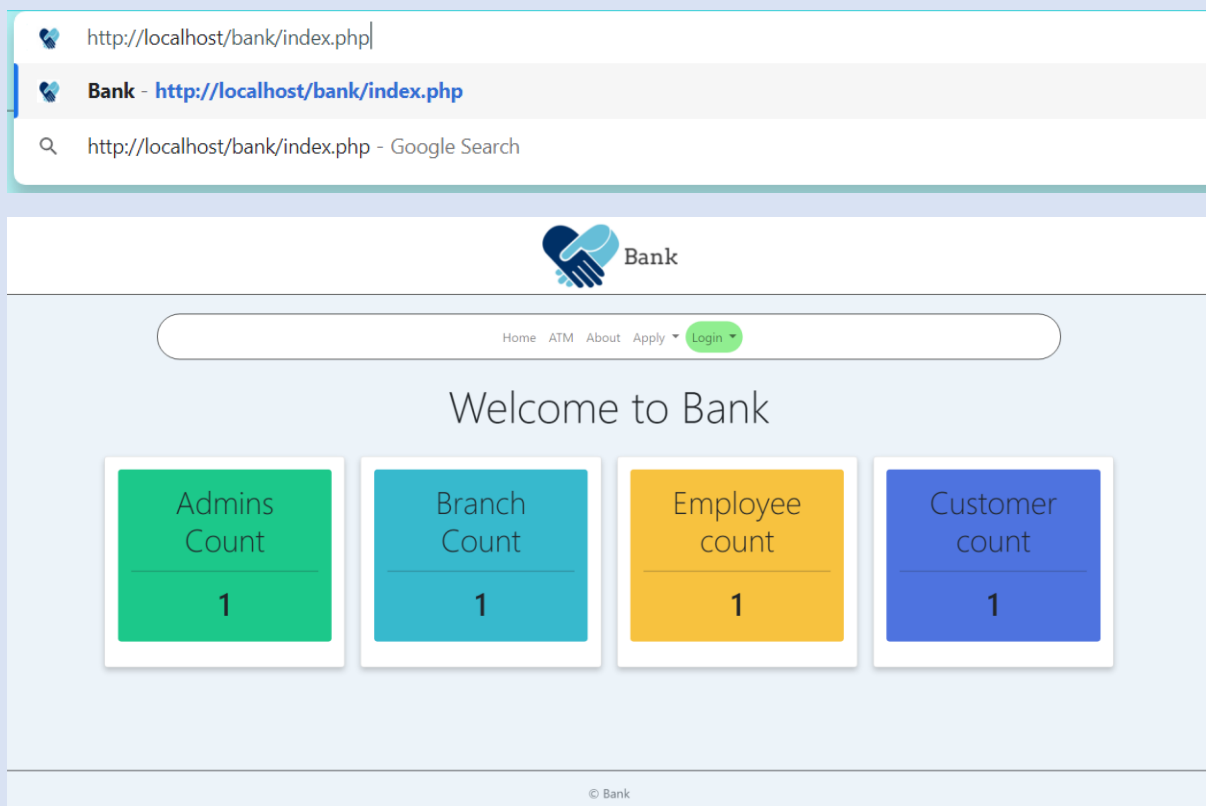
http://localhost/bank/index.php

Bank - http://localhost/bank/index.php

http://localhost/bank/index.php - Google Search

Bank

Home ATM About Apply Login

Welcome to Bank

Admins Count

1

Branch Count

1

Employee count

1

Customer count

1

© Bank